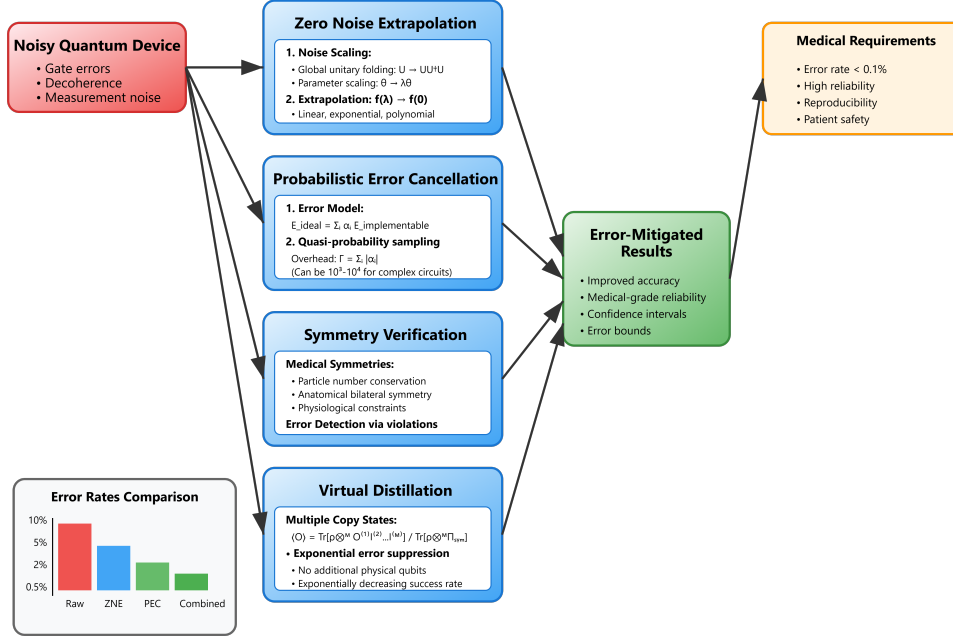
Noisy Quantum Device
• Gate errors
• Decoherence
• Measurement noise

Zero Noise Extrapolation
1. Noise Scaling:
• Global unitary folding: U → UU†U
• Parameter scaling: θ → λθ
2. Extrapolation: f(λ) → f(0)
• Linear, exponential, polynomial

Probabilistic Error Cancellation
1. Error Model:
E_ideal = Σᵢ αᵢ E_implementable
2. Quasi-probability sampling
Overhead: Γ = Σᵢ |αᵢ|
(Can be $10^3$-$10^4$ for complex circuits)

Symmetry Verification
Medical Symmetries:
• Particle number conservation
• Anatomical bilateral symmetry
• Physiological constraints
Error Detection via violations

Virtual Distillation
Multiple Copy States:
⟨O⟩ = Tr[ρ⊗ᴹ O⁽¹⁾I⁽²⁾...I⁽ᴹ⁾] / Tr[ρ⊗ᴹΠ_sym]
• Exponential error suppression
• No additional physical qubits
• Exponentially decreasing success rate

Error-Mitigated Results
• Improved accuracy
• Medical-grade reliability
• Confidence intervals
• Error bounds

Medical Requirements
• Error rate < 0.1%
• High reliability
• Reproducibility
• Patient safety

Error Rates Comparison
10%
5%
2%
0.5%
Raw
ZNE
PEC
Combined